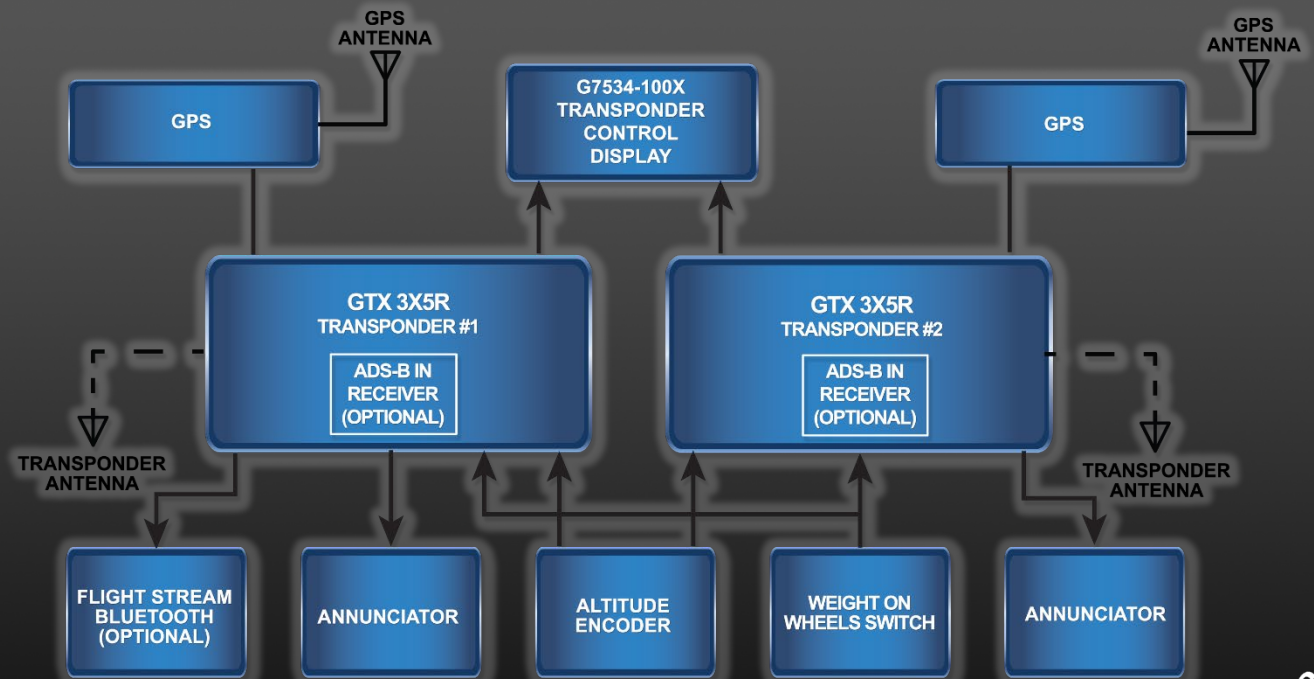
GPS ANTENNA

GPS

G7534-100X TRANSPONDER CONTROL DISPLAY

GPS ANTENNA

GPS

GTX 3X5R TRANSPONDER #1

ADS-B IN RECEIVER (OPTIONAL)

GTX 3X5R TRANSPONDER #2

ADS-B IN RECEIVER (OPTIONAL)

TRANSPONDER ANTENNA

TRANSPONDER ANTENNA

FLIGHT STREAM BLUETOOTH (OPTIONAL)

ANNUNCIATOR

ALTITUDE ENCODER

WEIGHT ON WHEELS SWITCH

ANNUNCIATOR